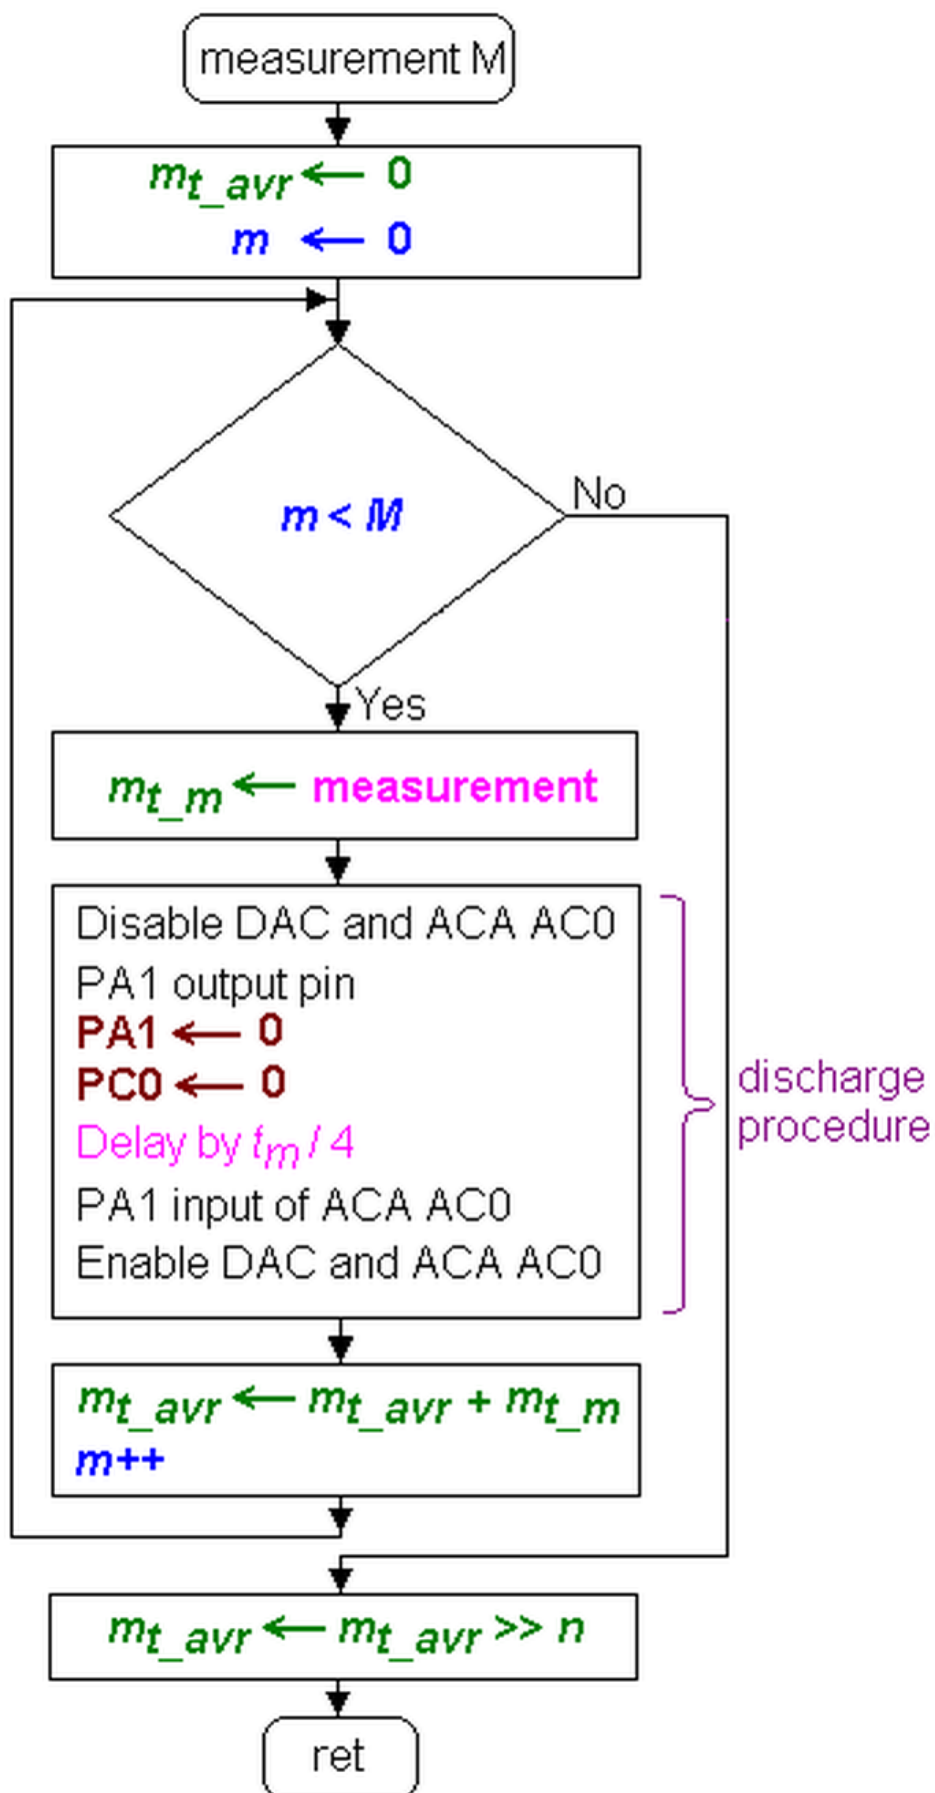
measurement M

$m_{t\_avr} \leftarrow 0$
$m \leftarrow 0$

$m < M$

No

Yes

$m_{t\_m} \leftarrow$ measurement

Disable DAC and ACA AC0
PA1 output pin
PA1 $\leftarrow$ 0
PC0 $\leftarrow$ 0
Delay by $t_m / 4$
PA1 input of ACA AC0
Enable DAC and ACA AC0

discharge procedure

$m_{t\_avr} \leftarrow m_{t\_avr} + m_{t\_m}$
$m$++

$m_{t\_avr} \leftarrow m_{t\_avr} >> n$

ret